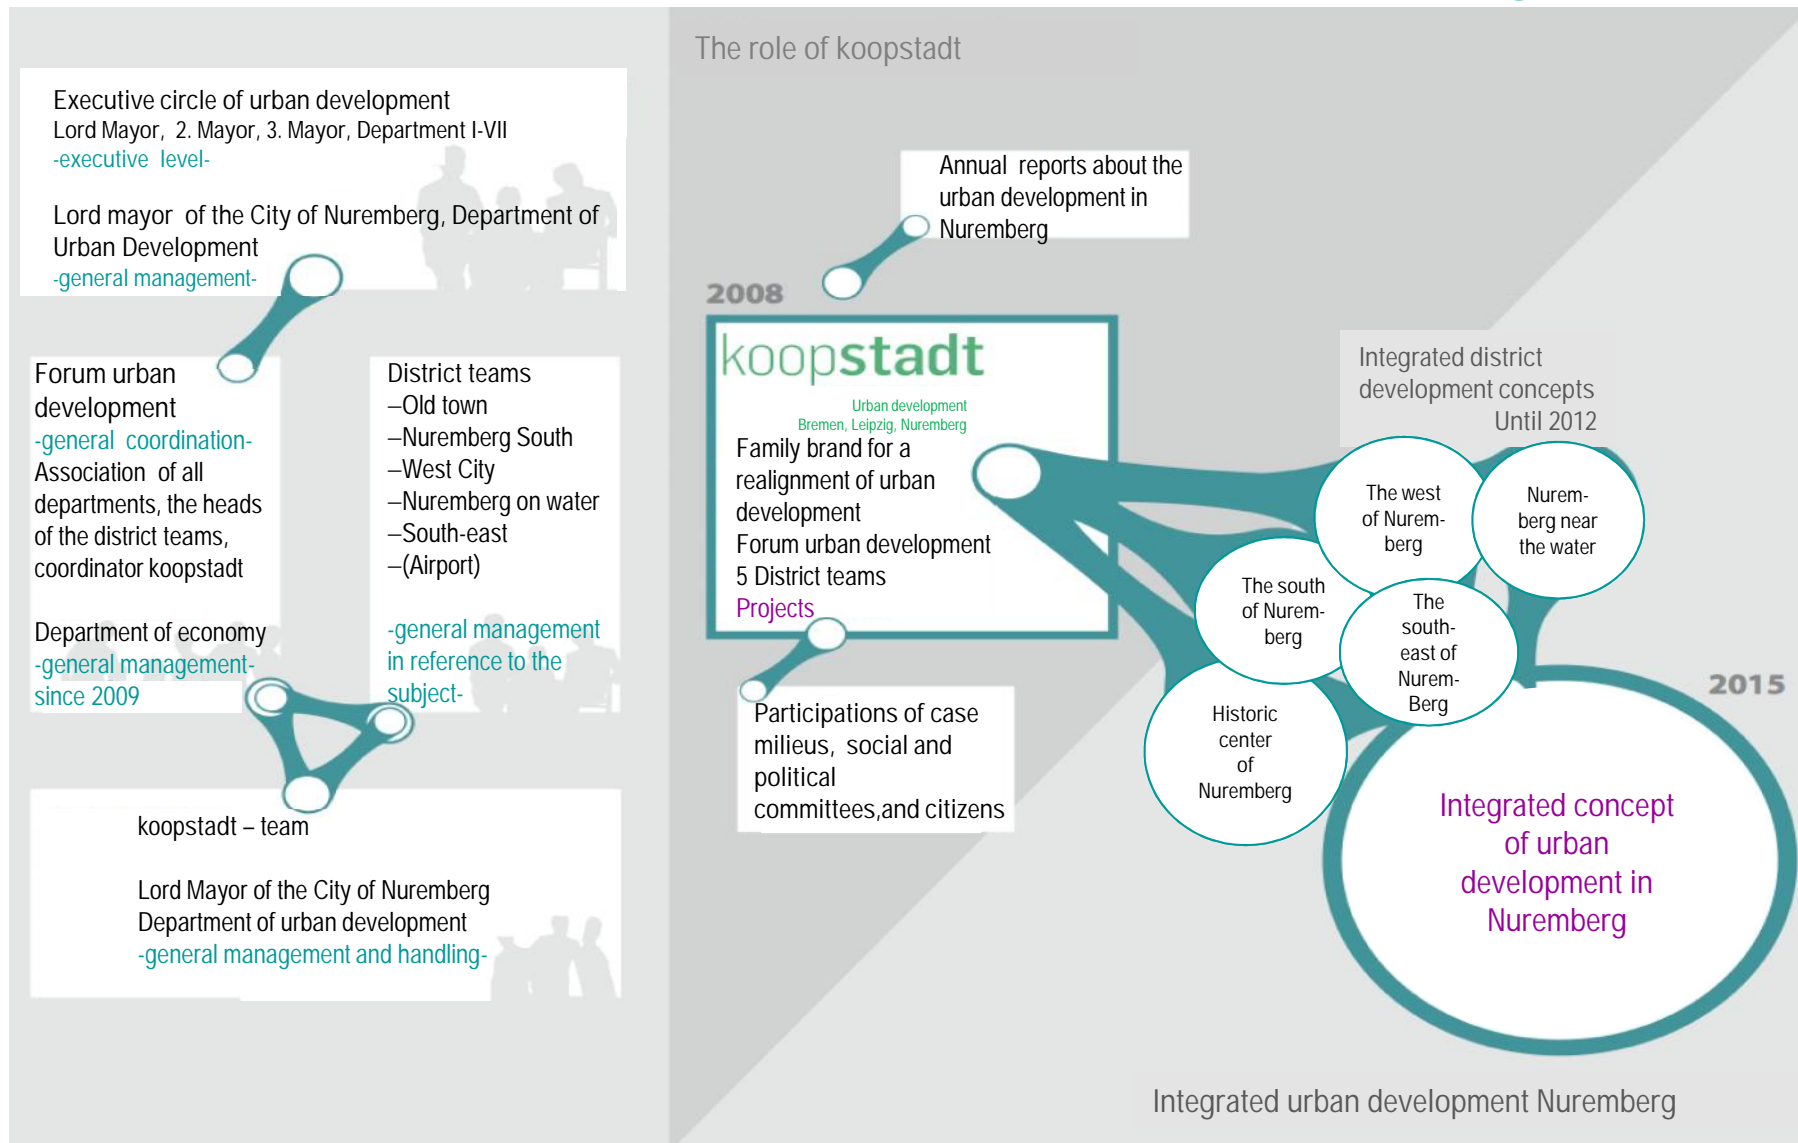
Executive circle of urban development
Lord Mayor, 2. Mayor, 3. Mayor, Department I-VII
-executive level-

Lord mayor of the City of Nuremberg, Department of Urban Development
-general management-

Forum urban development
-general coordination-
Association of all departments, the heads of the district teams, coordinator koopstadt

Department of economy
-general management-
since 2009

District teams
–Old town
–Nuremberg South
–West City
–Nuremberg on water
–South-east
–(Airport)

-general management in reference to the subject-

koopstadt – team

Lord Mayor of the City of Nuremberg
Department of urban development
-general management and handling-

The role of koopstadt

Annual reports about the urban development in Nuremberg

2008

koopstadt
Urban development
Bremen, Leipzig, Nuremberg
Family brand for a realignment of urban development
Forum urban development
5 District teams
Projects

Participations of case milieus, social and political committees,and citizens

Integrated district development concepts
Until 2012

The west of Nurem-berg

Nurem-berg near the water

The south of Nurem-berg

The south-east of Nurem-Berg

Historic center of Nuremberg

2015

Integrated concept of urban development in Nuremberg

Integrated urban development Nuremberg